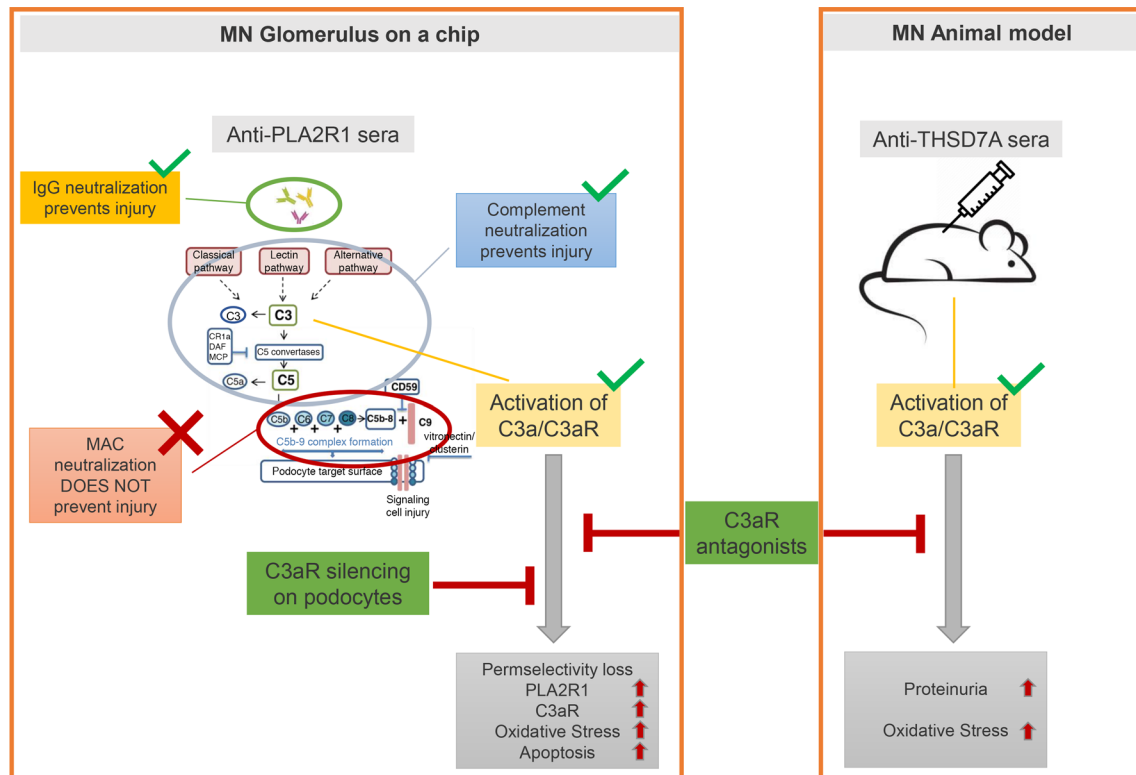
MN Glomerulus on a chip

MN Animal model

Anti-PLA2R1 sera

IgG neutralization prevents injury

Complement neutralization prevents injury

Classical pathway

Lectin pathway

Alternative pathway

C3

C3

CR1a DAF MCP

C5 convertases

C5a

C5

CD59

C5b + C6 + C7 + C8 → C5b-8 + C9

C5b-9 complex formation

vitronectin/ clusterin

Podocyte target surface

Signaling cell injury

MAC neutralization DOES NOT prevent injury

Activation of C3a/C3aR

C3aR silencing on podocytes

C3aR antagonists

Permselectivity loss
PLA2R1
C3aR
Oxidative Stress
Apoptosis

Anti-THSD7A sera

Activation of C3a/C3aR

Proteinuria

Oxidative Stress